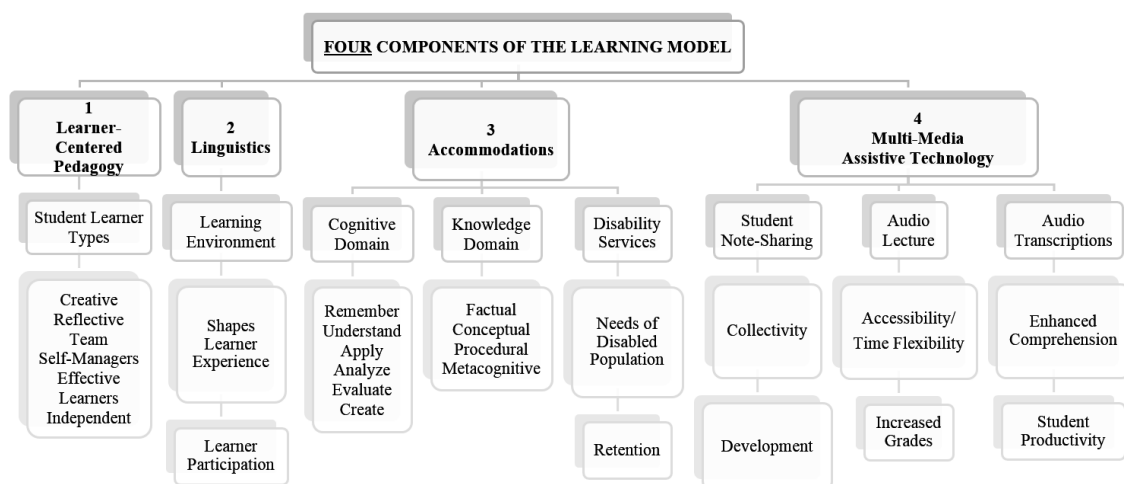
FOUR COMPONENTS OF THE LEARNING MODEL

1
Learner-Centered Pedagogy

Student Learner Types

Creative
Reflective
Team
Self-Managers
Effective Learners
Independent

2
Linguistics

Learning Environment

Shapes Learner Experience

Learner Participation

3
Accommodations

Cognitive Domain

Remember
Understand
Apply
Analyze
Evaluate
Create

Knowledge Domain

Factual
Conceptual
Procedural
Metacognitive

Disability Services

Needs of Disabled Population

Retention

4
Multi-Media
Assistive Technology

Student Note-Sharing

Collectivity

Development

Audio Lecture

Accessibility/
Time Flexibility

Increased Grades

Audio Transcriptions

Enhanced Comprehension

Student Productivity